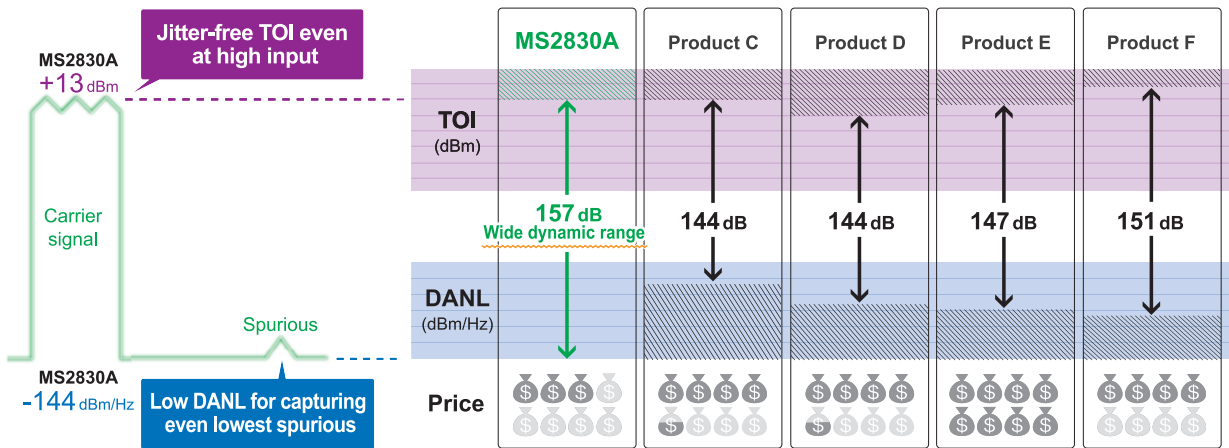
Jitter-free TOI even at high input

MS2830A
+13 dBm

Carrier signal

Spurious

MS2830A
-144 dBm/Hz

Low DANL for capturing even lowest spurious

TOI
(dBm)

DANL
(dBm/Hz)

Price

| MS2830A | Product C | Product D | Product E | Product F |
|---|---|---|---|---|
| 157 dB Wide dynamic range | 144 dB | 144 dB | 147 dB | 151 dB |
| \$ \$ \$ \$ \$ \$ \$ \$ | \$ \$ \$ \$ \$ \$ \$ \$ | \$ \$ \$ \$ \$ \$ \$ \$ | \$ \$ \$ \$ \$ \$ \$ \$ | \$ \$ \$ \$ \$ \$ \$ \$ |